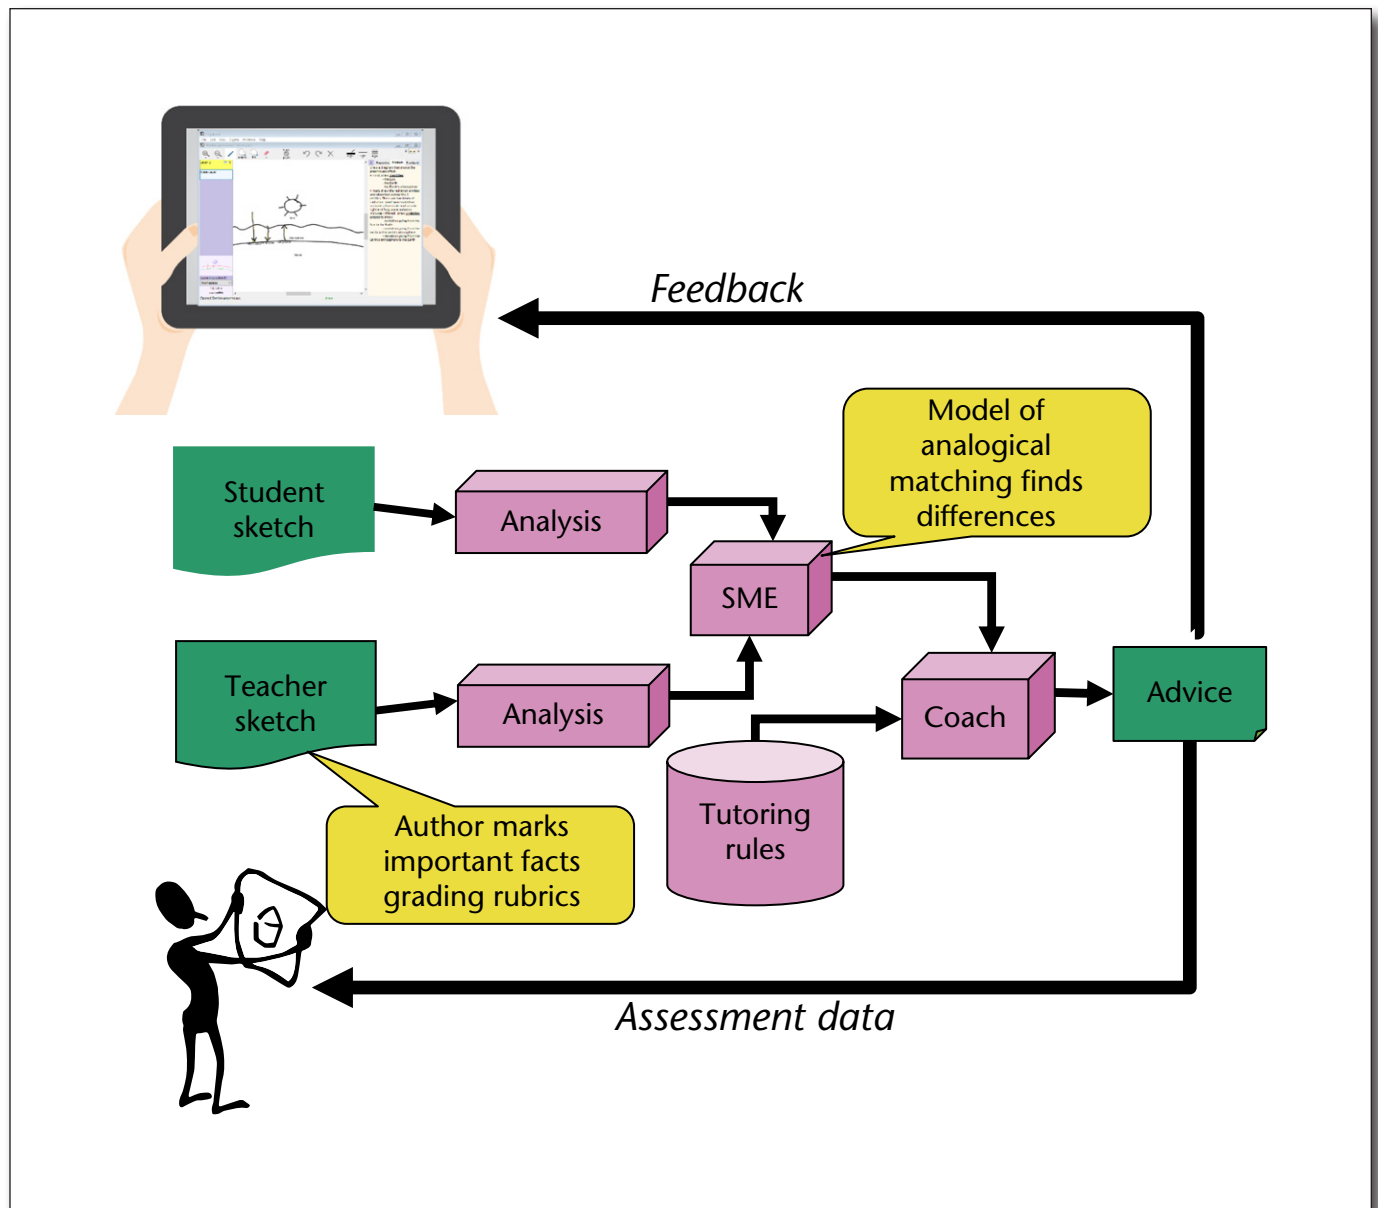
Feedback

Model of analogical matching finds differences

Student sketch

Analysis

SME

Teacher sketch

Analysis

Coach

Advice

Tutoring rules

Author marks important facts grading rubrics

Assessment data